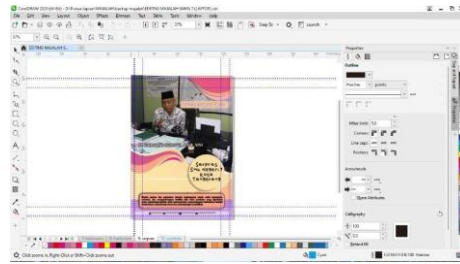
CorelDRAW 2019 (64-Bit) - D:\Kreasi layout MAJALAH\backup majalah\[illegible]

File Edit View Layout Object Effects Bitmaps Text Table Tools Window Help

Snap To Launch

Properties

Outline

Hairline points

Miter limit: 5.0

Corners:

Line caps:

Position:

Arrowheads

Calligraphy

100

0.0

Click zooms in; Right Click or Shift+Click zooms out

Cyan

Sampling SMA Negeri Kota Terdekat